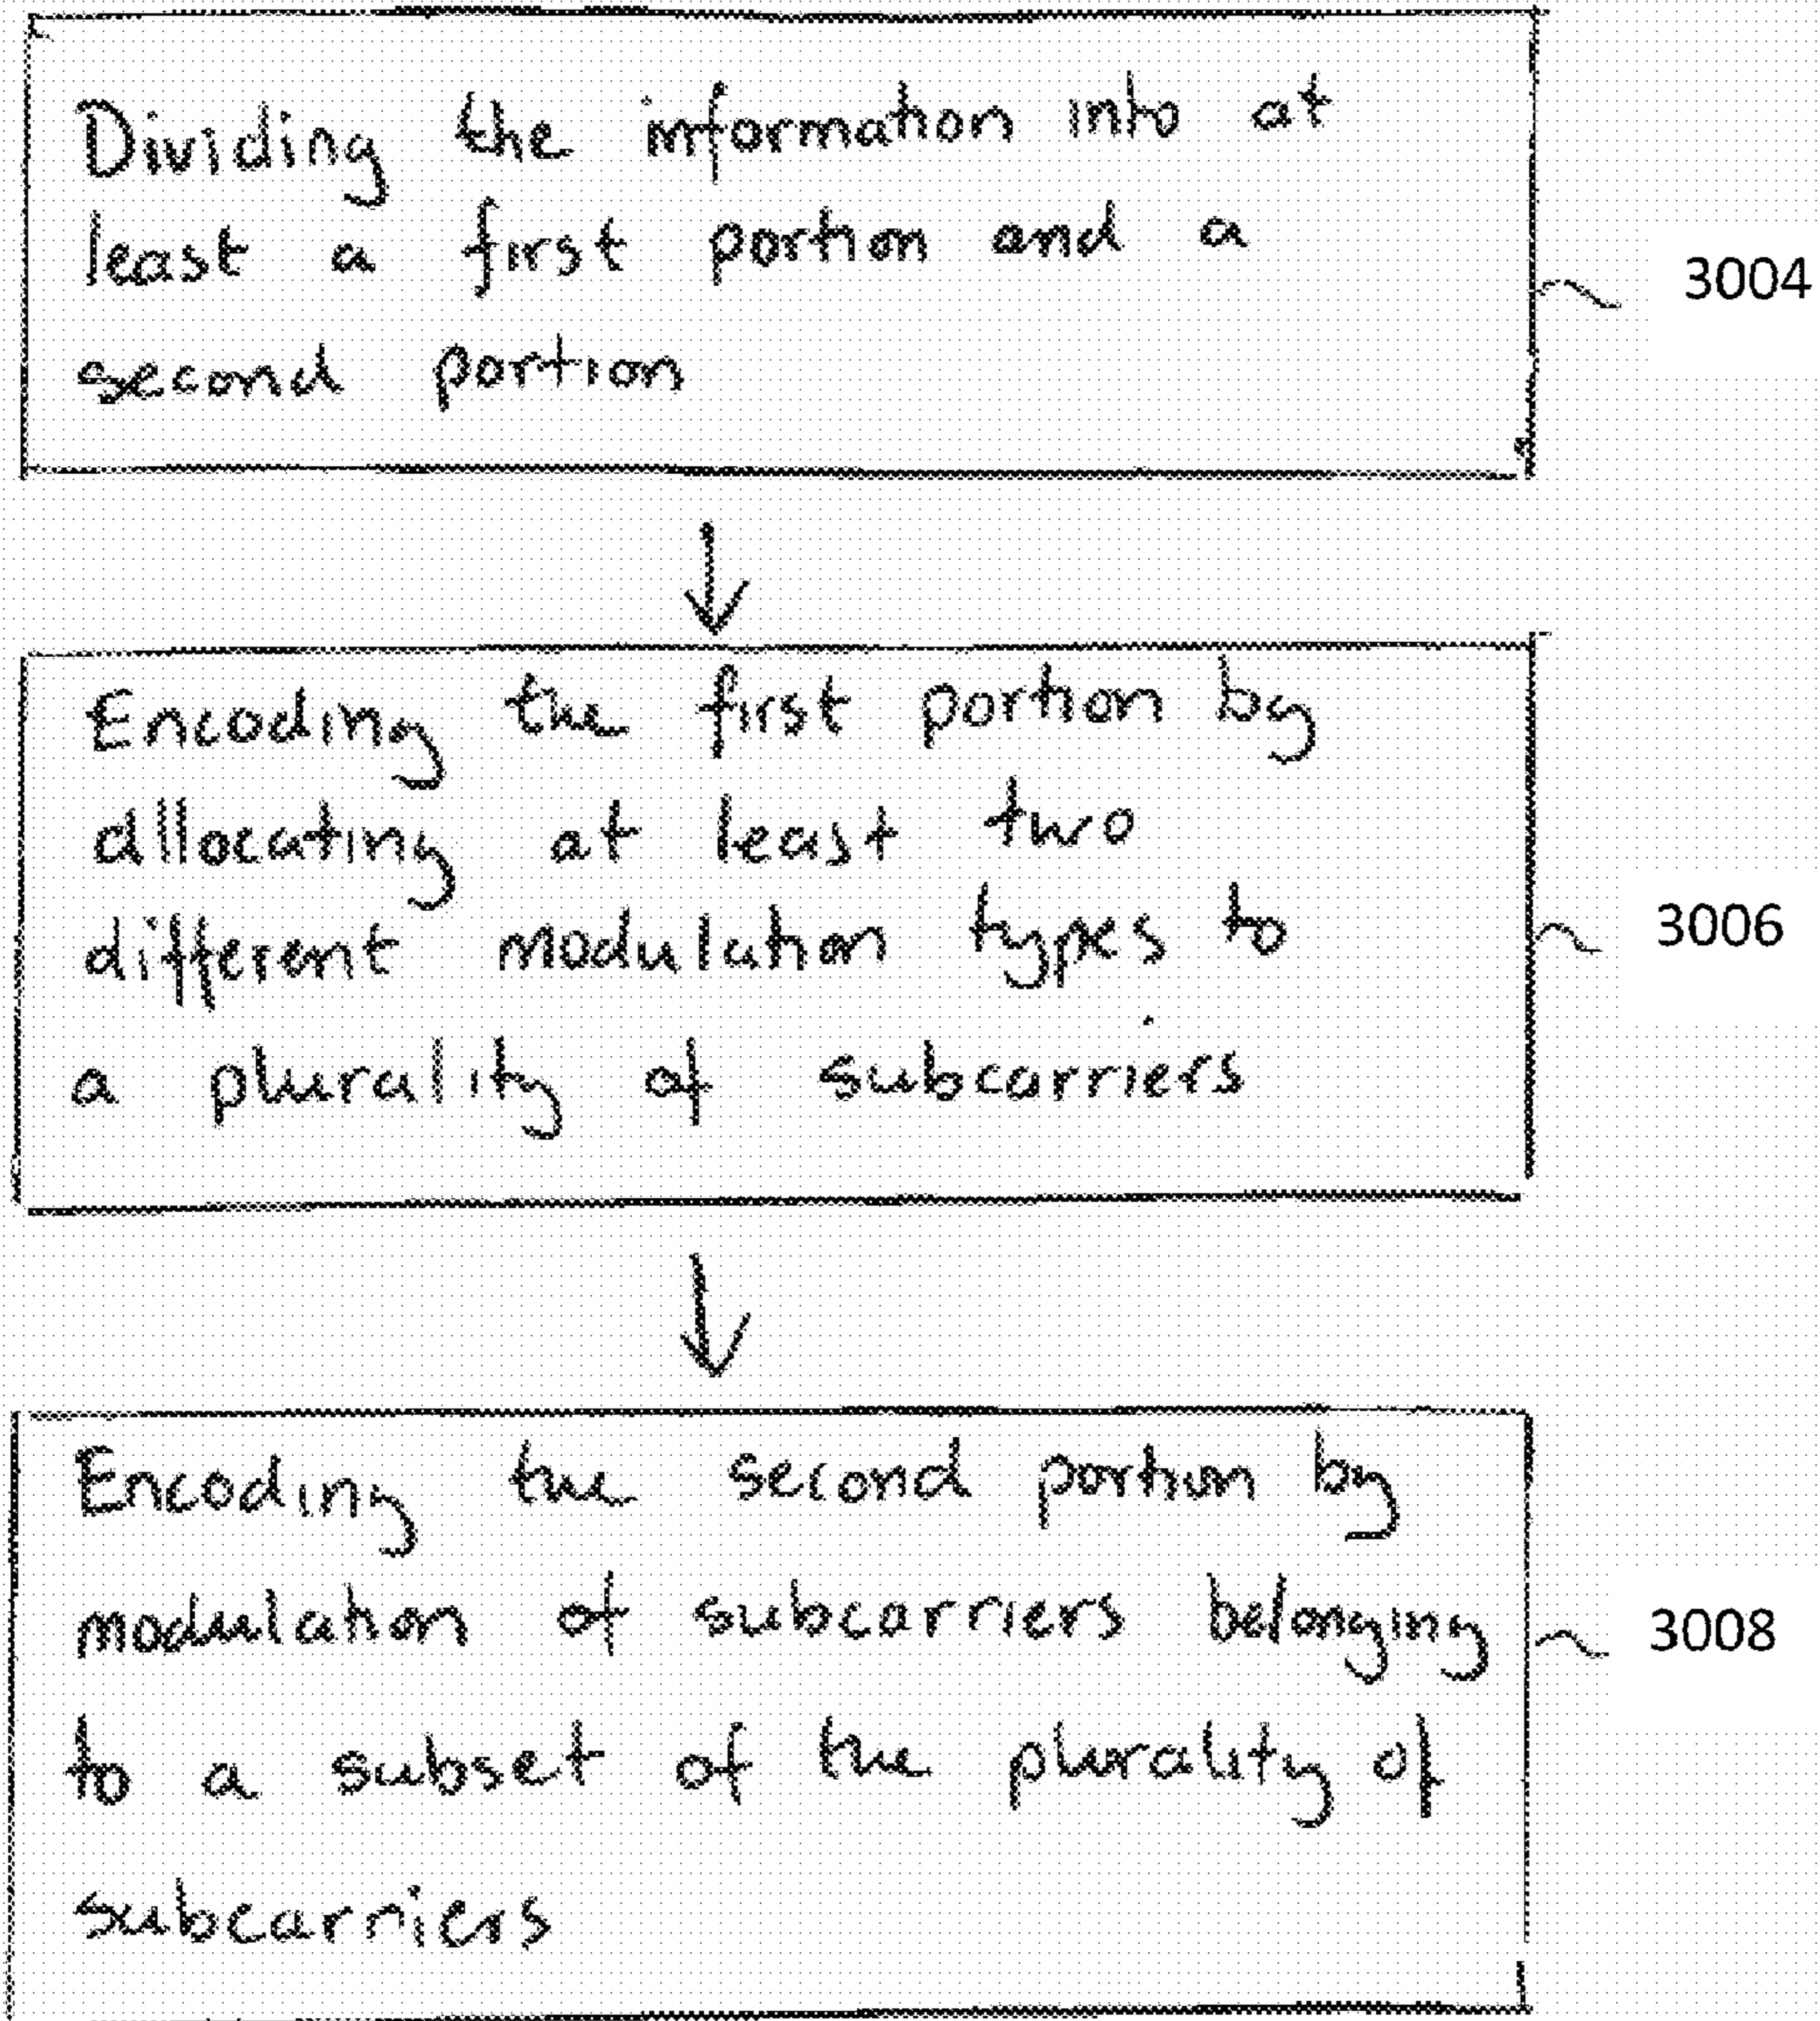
Dividing the information into at least a first portion and a second portion

3004

Encoding the first portion by allocating at least two different modulation types to a plurality of subcarriers

3006

Encoding the second portion by modulation of subcarriers belonging to a subset of the plurality of subcarriers

3008